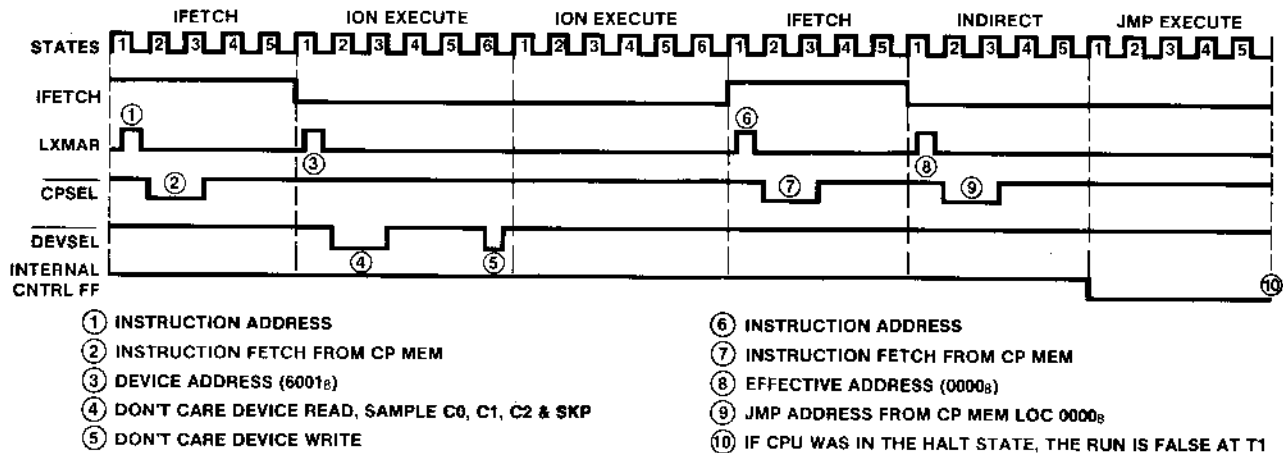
IFETCH ION EXECUTE ION EXECUTE IFETCH INDIRECT JMP EXECUTE

STATES 1 2 3 4 5 1 2 3 4 5 6 1 2 3 4 5 6 1 2 3 4 5 1 2 3 4 5 1 2 3 4 5

IFETCH

LXMAR ① ③ ⑥ ⑧

$\overline{CPSEL}$ ② ⑦ ⑨

$\overline{DEVSEL}$ ④ ⑤

INTERNAL CNTRL FF ⑩

① INSTRUCTION ADDRESS

② INSTRUCTION FETCH FROM CP MEM

③ DEVICE ADDRESS ($6001_8$)

④ DON'T CARE DEVICE READ, SAMPLE C0, C1, C2 & SKP

⑤ DON'T CARE DEVICE WRITE

⑥ INSTRUCTION ADDRESS

⑦ INSTRUCTION FETCH FROM CP MEM

⑧ EFFECTIVE ADDRESS ($0000_8$)

⑨ JMP ADDRESS FROM CP MEM LOC $0000_8$

⑩ IF CPU WAS IN THE HALT STATE, THE RUN IS FALSE AT T1